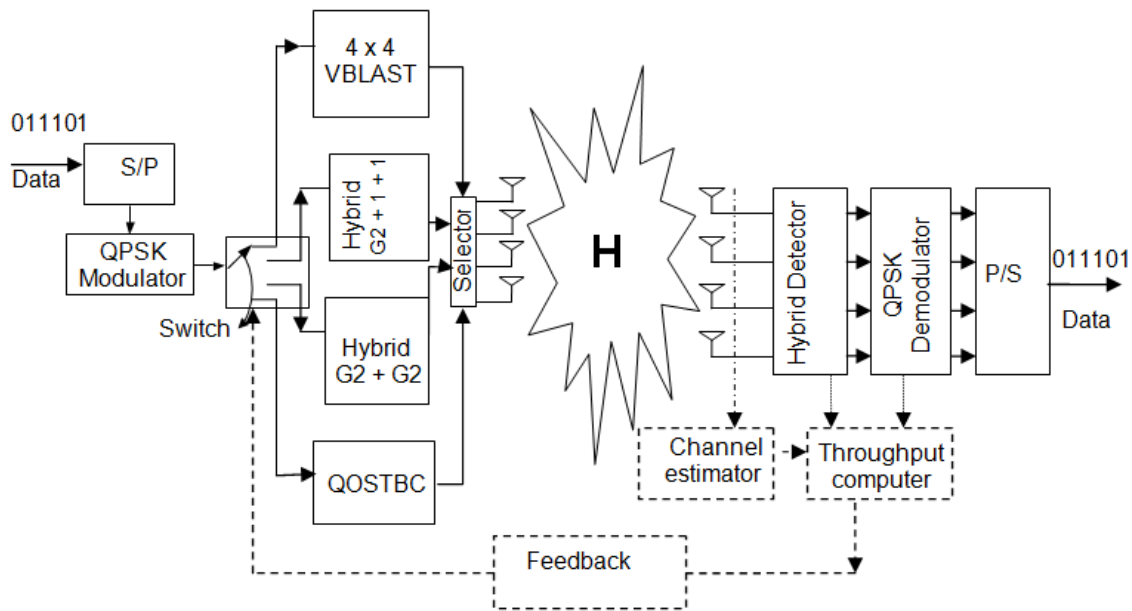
011101

Data

S/P

QPSK Modulator

Switch

4 x 4 VBLAST

Hybrid G2 + 1 + 1

Hybrid G2 + G2

QOSTBC

Selector

H

Hybrid Detector

QPSK Demodulator

P/S

011101

Data

Channel estimator

Throughput computer

Feedback